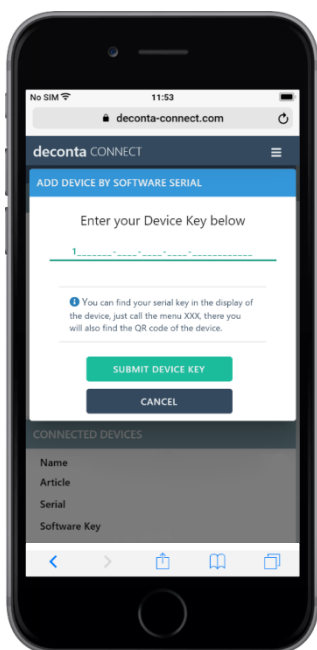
No SIM 11:53

deconta-connect.com

deconta CONNECT

ADD DEVICE BY SOFTWARE SERIAL

Enter your Device Key below

1______-____-____-____-__________

You can find your serial key in the display of the device, just call the menu XXX, there you will also find the QR code of the device.

SUBMIT DEVICE KEY

CANCEL

CONNECTED DEVICES

Name

Article

Serial

Software Key